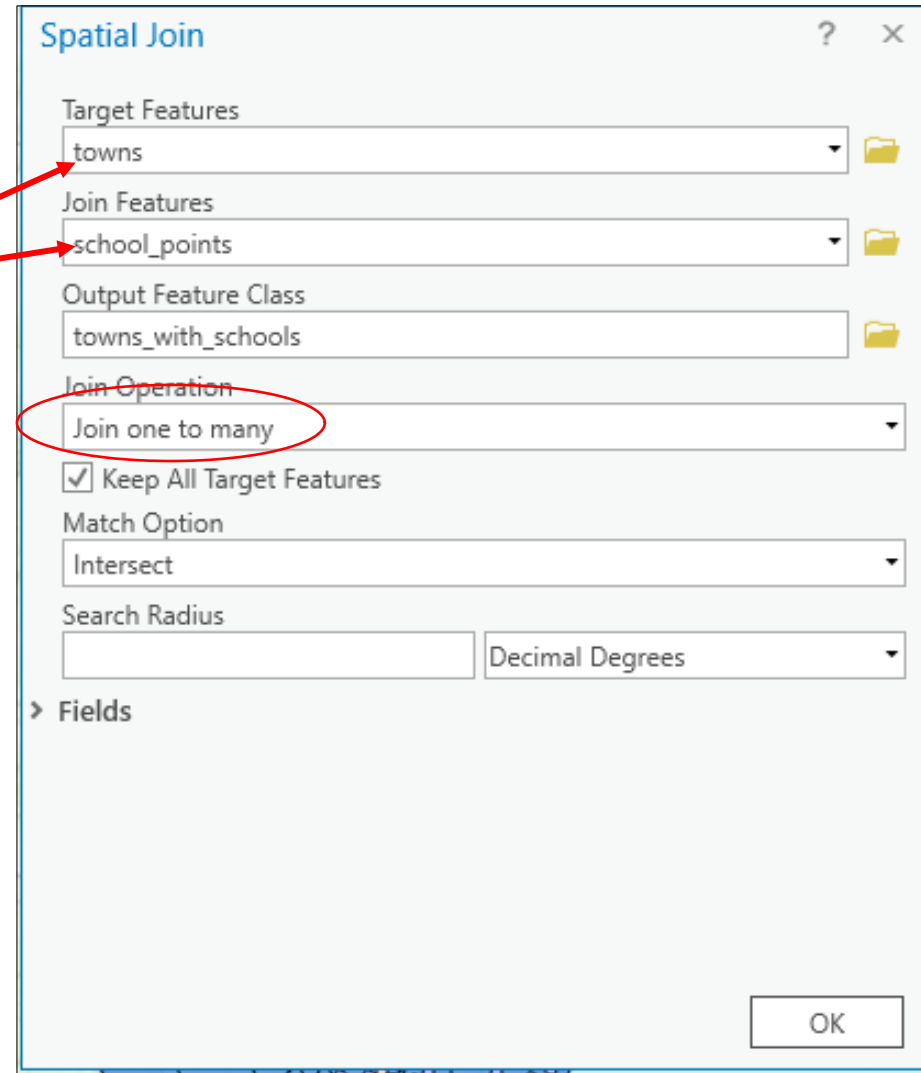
Spatial Join ? ×

Target Features
towns

Join Features
school_points

Output Feature Class
towns_with_schools

Join Operation
Join one to many

☑ Keep All Target Features

Match Option
Intersect

Search Radius
Decimal Degrees

> Fields

OK